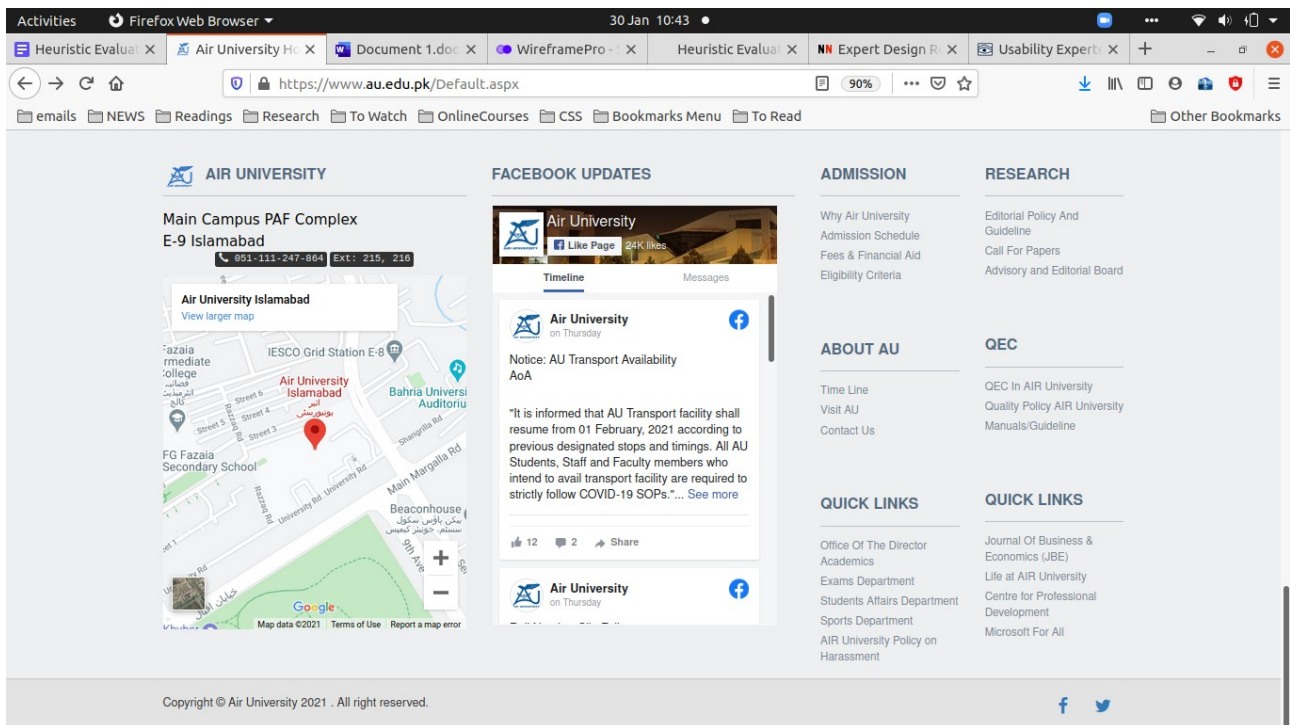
Activities Firefox Web Browser 30 Jan 10:43

Heuristic Evaluat × Air University Ho × Document 1.doc × WireframePro - × Heuristic Evaluat × NN Expert Design R × Usability Expert ×

https://www.au.edu.pk/Default.aspx 90%

emails NEWS Readings Research To Watch OnlineCourses CSS Bookmarks Menu To Read Other Bookmarks

AIR UNIVERSITY

Main Campus PAF Complex
E-9 Islamabad
051-111-247-864 Ext: 215, 216

Air University Islamabad
View larger map

Fazaia rmediate ollege
IESCO Grid Station E-8
Air University Islamabad
Bahria Universi Auditoriu
Street 6
Street 4
Street 5
Street 3
Razzaq Rd
Shangrilla Rd
FG Fazaia Secondary School
Main Margalla Rd
University Rd
Beaconhouse
9th Ave
Google
Map data ©2021 Terms of Use Report a map error

FACEBOOK UPDATES

Air University
Like Page 24K likes
Timeline Messages

Air University
on Thursday
Notice: AU Transport Availability
AoA

"It is informed that AU Transport facility shall resume from 01 February, 2021 according to previous designated stops and timings. All AU Students, Staff and Faculty members who intend to avail transport facility are required to strictly follow COVID-19 SOPs."... See more

12 2 Share

Air University
on Thursday

ADMISSION
Why Air University
Admission Schedule
Fees & Financial Aid
Eligibility Criteria

ABOUT AU
Time Line
Visit AU
Contact Us

QUICK LINKS
Office Of The Director Academics
Exams Department
Students Affairs Department
Sports Department
AIR University Policy on Harassment

RESEARCH
Editorial Policy And Guideline
Call For Papers
Advisory and Editorial Board

QEC
QEC In AIR University
Quality Policy AIR University
Manuals/Guideline

QUICK LINKS
Journal Of Business & Economics (JBE)
Life at AIR University
Centre for Professional Development
Microsoft For All

Copyright © Air University 2021 . All right reserved.